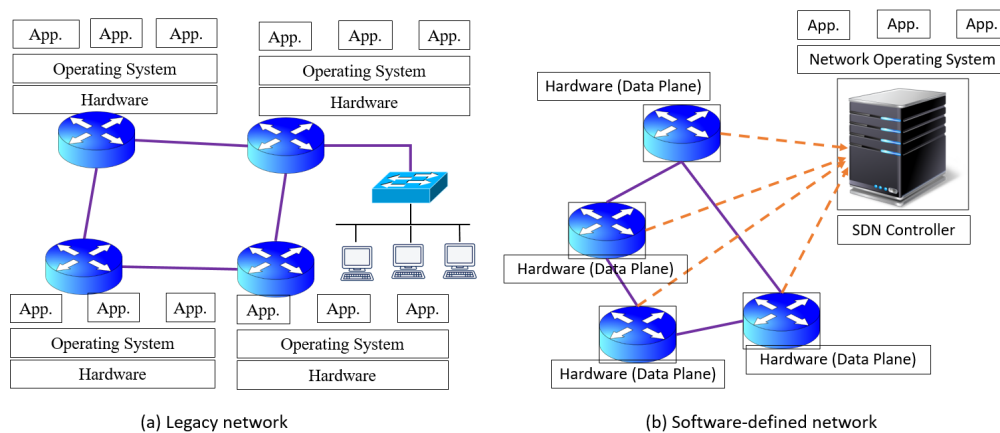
App. App. App.
Operating System
Hardware

App. App. App.
Operating System
Hardware

App. App. App.
Operating System
Hardware

App. App. App.
Operating System
Hardware

(a) Legacy network

App. App. App.
Network Operating System

Hardware (Data Plane)

SDN Controller

Hardware (Data Plane)

Hardware (Data Plane)

Hardware (Data Plane)

(b) Software-defined network